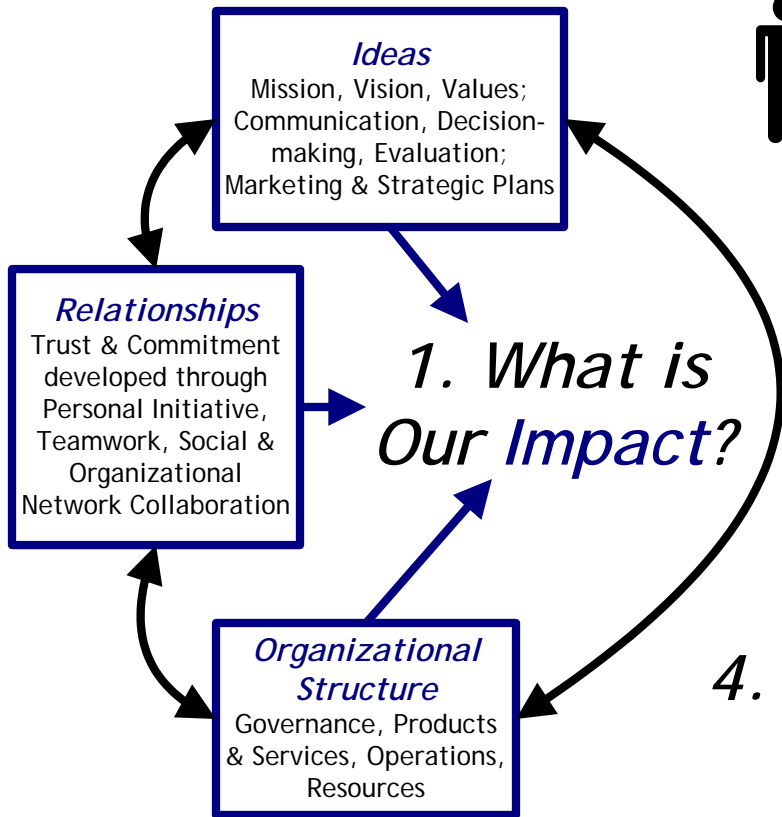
Ideas
Mission, Vision, Values; Communication, Decision-making, Evaluation; Marketing & Strategic Plans

Relationships
Trust & Commitment developed through Personal Initiative, Teamwork, Social & Organizational Network Collaboration

1. What is Our Impact?

Organizational Structure
Governance, Products & Services, Operations, Resources

4.